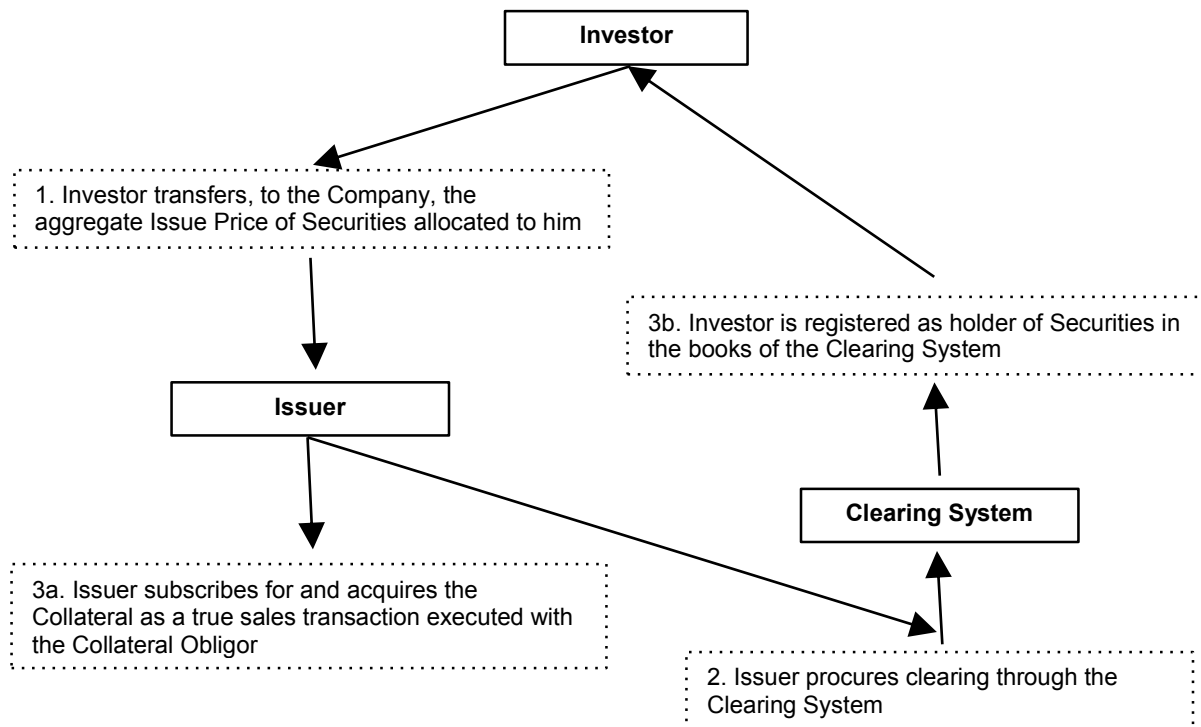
Investor

1. Investor transfers, to the Company, the aggregate Issue Price of Securities allocated to him

3b. Investor is registered as holder of Securities in the books of the Clearing System

Issuer

Clearing System

3a. Issuer subscribes for and acquires the Collateral as a true sales transaction executed with the Collateral Obligor

2. Issuer procures clearing through the Clearing System